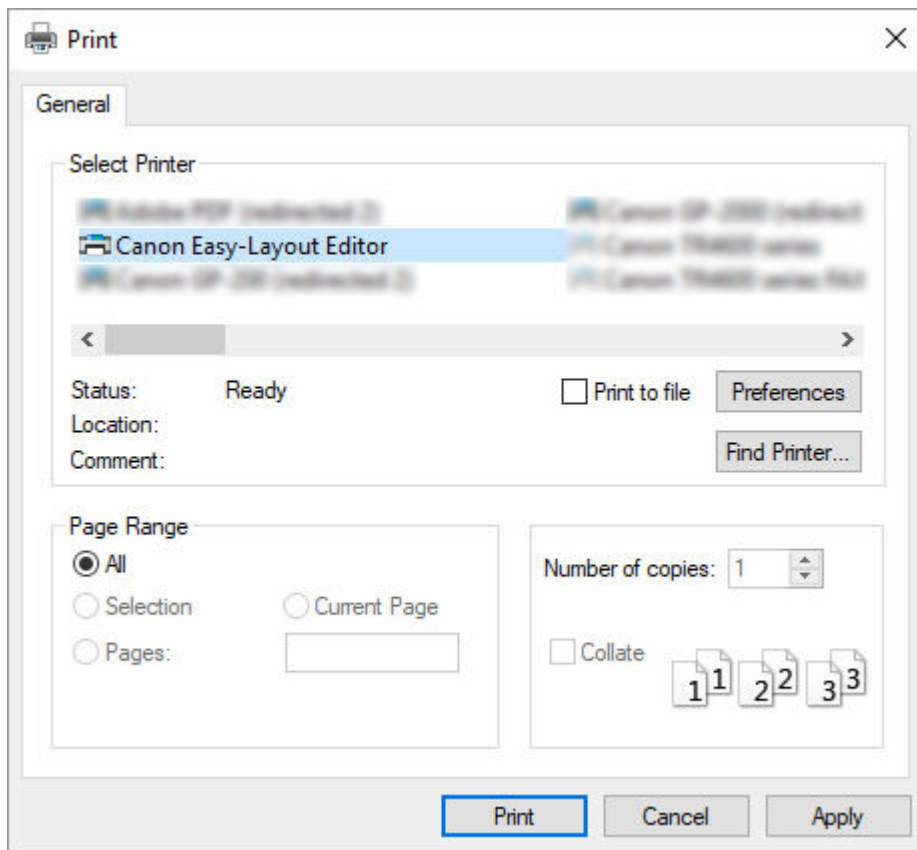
Print

×

General

Select Printer

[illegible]

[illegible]

Canon Easy-Layout Editor

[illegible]

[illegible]

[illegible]

Status: Ready

Location:

Comment:

Print to file

Preferences

Find Printer...

Page Range

All

Selection

Current Page

Pages:

Number of copies: 1

Collate

1 1 2 2 3 3

Print

Cancel

Apply